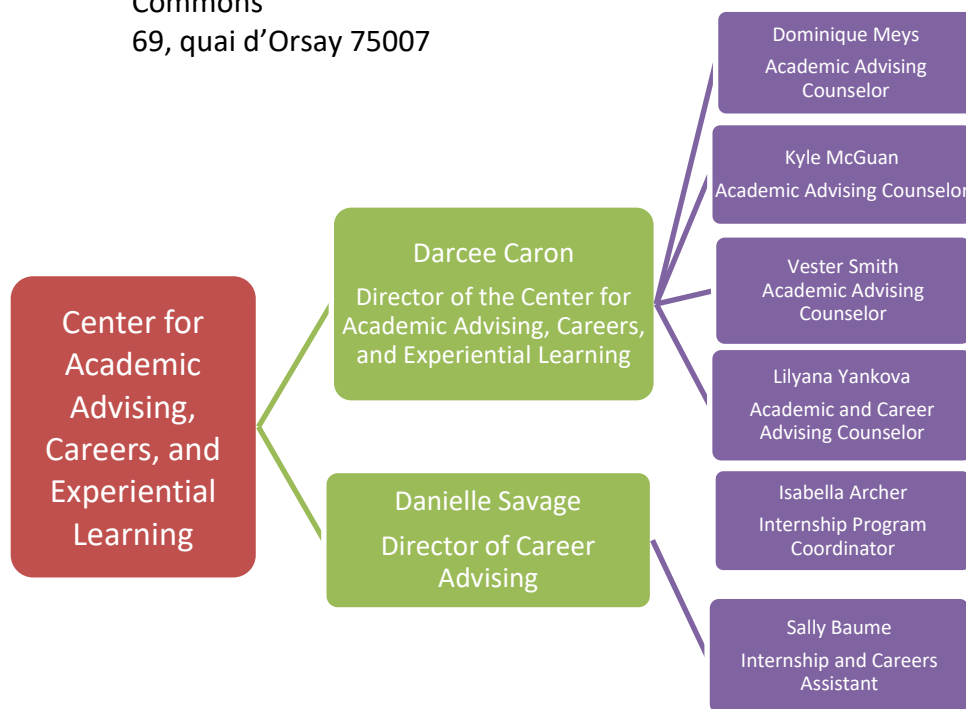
Commons
69, quai d'Orsay 75007

Center for Academic Advising, Careers, and Experiential Learning

Darcee Caron
Director of the Center for Academic Advising, Careers, and Experiential Learning

Danielle Savage
Director of Career Advising

Dominique Meys
Academic Advising Counselor

Kyle McGuan
Academic Advising Counselor

Vester Smith
Academic Advising Counselor

Lilyana Yankova
Academic and Career Advising Counselor

Isabella Archer
Internship Program Coordinator

Sally Baume
Internship and Careers Assistant